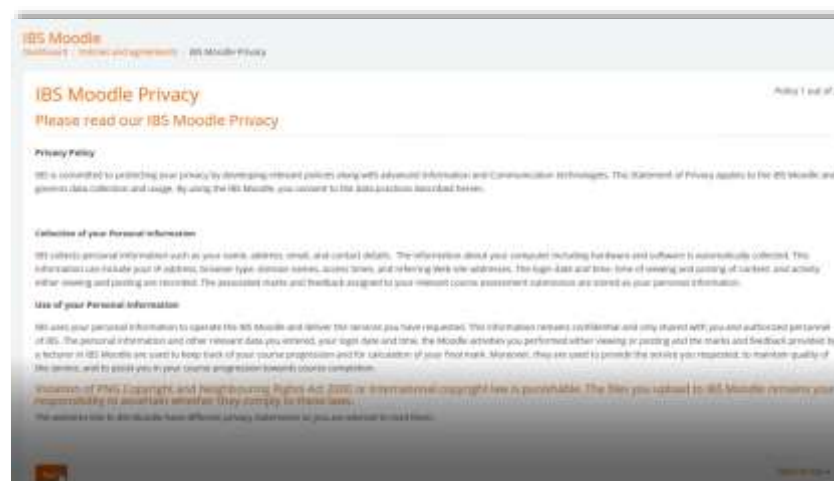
IBS Moodle
Dashboard / Policies and agreements / IBS Moodle Privacy

IBS Moodle Privacy

Policy 1 out of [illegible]

Please read our IBS Moodle Privacy

Privacy Policy

IBS is committed to protecting your privacy by developing relevant policies along with advanced Information and Communication technologies. This Statement of Privacy applies to the IBS Moodle and governs data collection and usage. By using the IBS Moodle, you consent to the data practices described herein.

Collection of your Personal Information

IBS collects personal information such as your name, address, email, and contact details. The information about your computer including hardware and software is automatically collected. This information can include your IP address, browser type, domain names, access times, and referring Web site addresses. The login date and time, time of viewing and posting of content, and activity either viewing and posting are recorded. The associated marks and feedback assigned to your relevant course assessment submission are stored as your personal information.

Use of your Personal Information

IBS uses your personal information to operate the IBS Moodle and deliver the services you have requested. This information remains confidential and only shared with you and authorized personnel of IBS. The personal information and other relevant data you entered, your login date and time, the Moodle activities you performed either viewing or posting and the marks and feedback provided by a lecturer in IBS Moodle are used to keep track of your course progression and for calculation of your final mark. Moreover, they are used to provide the service you requested, to maintain quality of the service, and to assist you in your course progression towards course completion.

Violation of PNG Copyright and Neighbouring Rights Act 2000 or international copyright law is punishable. The files you upload to IBS Moodle remains your responsibility to ascertain whether they comply to these laws.

The websites link to IBS Moodle have different privacy statements so you are advised to read them.

Next

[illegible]